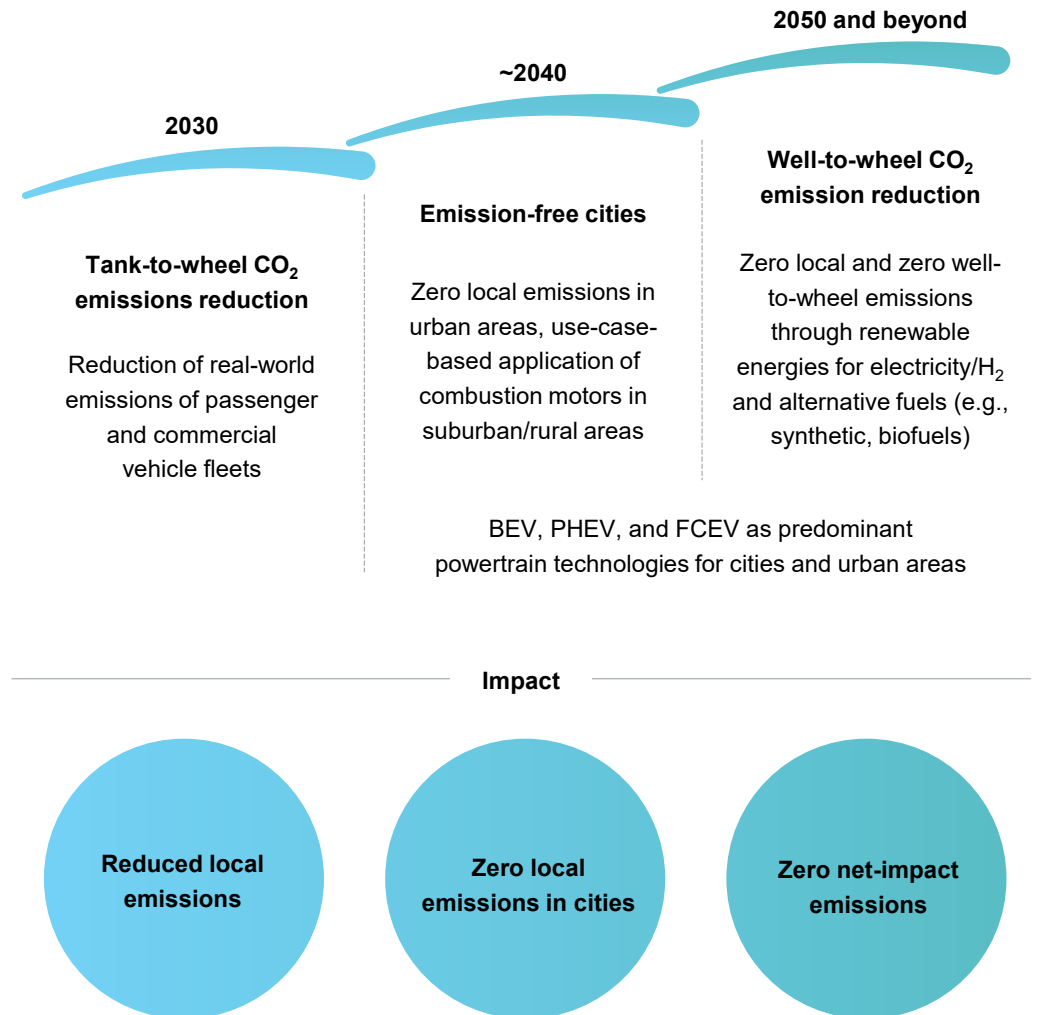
2030

Tank-to-wheel $CO_2$ emissions reduction

Reduction of real-world emissions of passenger and commercial vehicle fleets

~2040

Emission-free cities

Zero local emissions in urban areas, use-case-based application of combustion motors in suburban/rural areas

2050 and beyond

Well-to-wheel $CO_2$ emission reduction

Zero local and zero well-to-wheel emissions through renewable energies for electricity/$H_2$ and alternative fuels (e.g., synthetic, biofuels)

BEV, PHEV, and FCEV as predominant powertrain technologies for cities and urban areas

Impact

Reduced local emissions

Zero local emissions in cities

Zero net-impact emissions